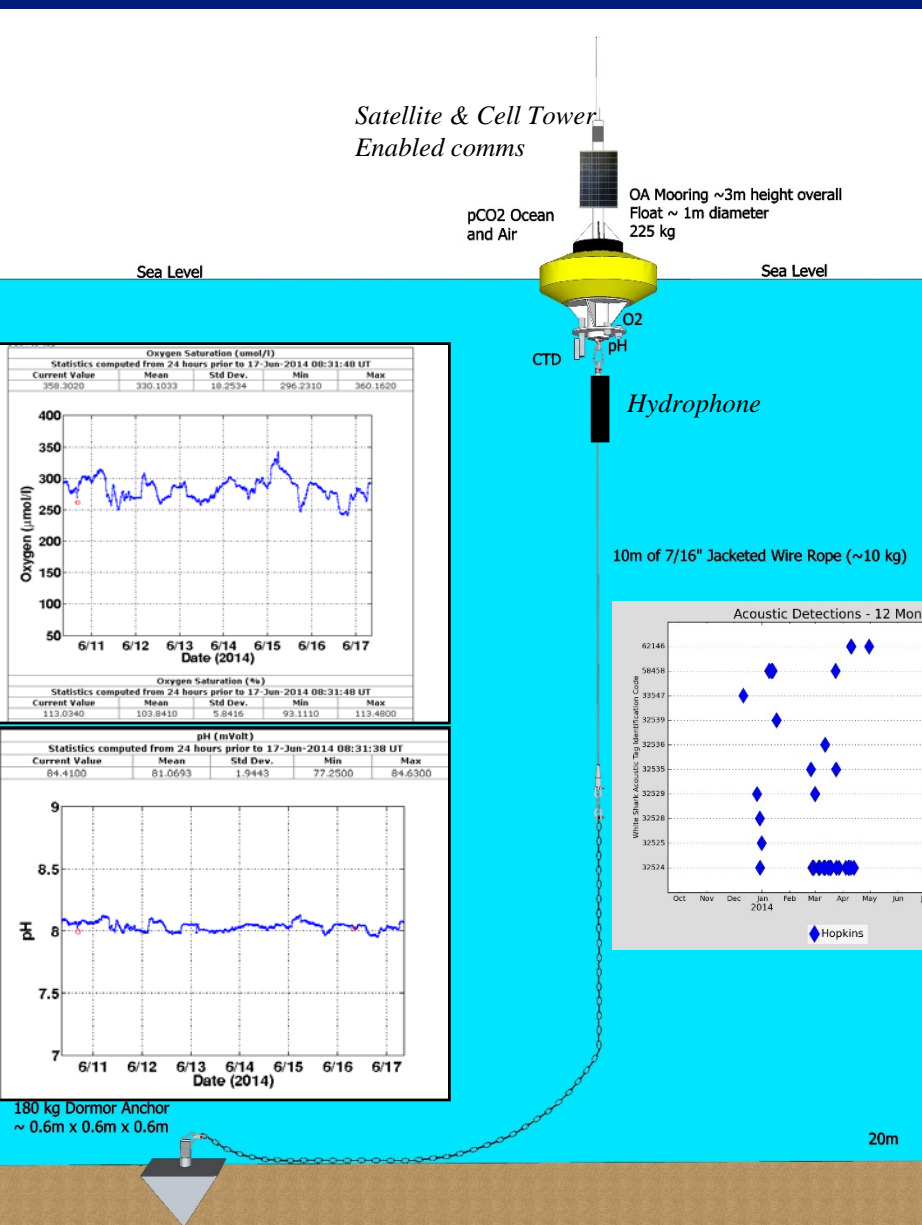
Satellite & Cell Tower
Enabled comms

OA Mooring ~3m height overall
Float ~ 1m diameter
225 kg

pCO2 Ocean and Air

Sea Level

Sea Level

O2

pH

CTD

Hydrophone

Oxygen Saturation (umol/l)
Statistics computed from 24 hours prior to 17-Jun-2014 08:31:48 UT

| Current Value | Mean | Std Dev. | Min | Max |
|---|---|---|---|---|
| 358.3020 | 330.1033 | 18.2534 | 296.2310 | 360.1620 |

400
350
300
250
200
150
100
50
Oxygen (μmol/l)
6/11 6/12 6/13 6/14 6/15 6/16 6/17
Date (2014)

Oxygen Saturation (%)
Statistics computed from 24 hours prior to 17-Jun-2014 08:31:48 UT

| Current Value | Mean | Std Dev. | Min | Max |
|---|---|---|---|---|
| 113.0340 | 103.8410 | 5.8416 | 93.1110 | 113.4800 |

pH (mVolt)
Statistics computed from 24 hours prior to 17-Jun-2014 08:31:38 UT

| Current Value | Mean | Std Dev. | Min | Max |
|---|---|---|---|---|
| 84.4100 | 81.0693 | 1.9443 | 77.2500 | 84.6300 |

9
8.5
8
7.5
7
pH
6/11 6/12 6/13 6/14 6/15 6/16 6/17
Date (2014)

10m of 7/16" Jacketed Wire Rope (~10 kg)

Acoustic Detections - 12 Mon
62146
58458
33547
32539
32536
32535
32529
32528
32525
32524
White Shark Acoustic Tag Identification Code
Oct Nov Dec Jan Feb Mar Apr May Jun
2014
Hopkins

180 kg Dormor Anchor
~ 0.6m x 0.6m x 0.6m

20m